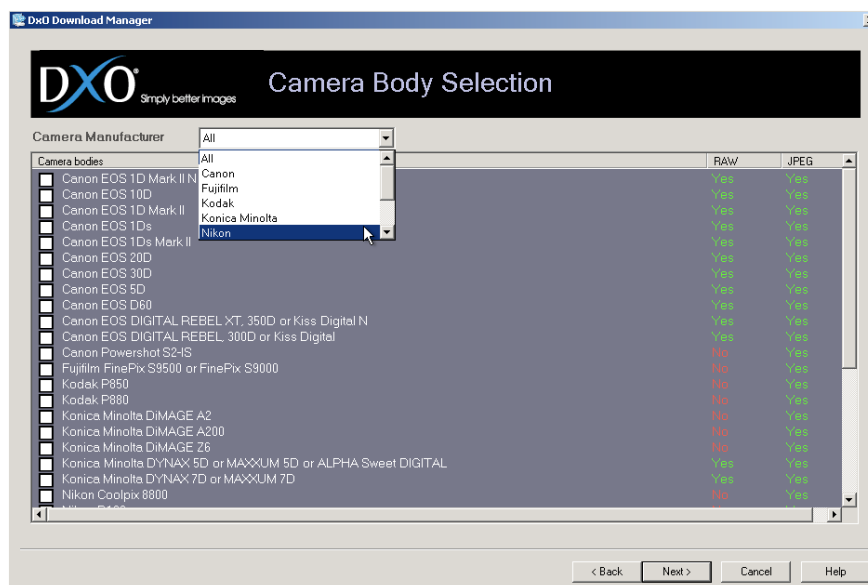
DxO Download Manager

DXO Simply better images

Camera Body Selection

Camera Manufacturer All

All
Canon
Fujifilm
Kodak
Konica Minolta
Nikon

| Camera bodies | RAW | JPEG |
|---|---|---|
| Canon EOS 1D Mark II N | Yes | Yes |
| Canon EOS 10D | Yes | Yes |
| Canon EOS 1D Mark II | Yes | Yes |
| Canon EOS 1Ds | Yes | Yes |
| Canon EOS 1Ds Mark II | Yes | Yes |
| Canon EOS 20D | Yes | Yes |
| Canon EOS 30D | Yes | Yes |
| Canon EOS 5D | Yes | Yes |
| Canon EOS D60 | Yes | Yes |
| Canon EOS DIGITAL REBEL XT, 350D or Kiss Digital N | Yes | Yes |
| Canon EOS DIGITAL REBEL, 300D or Kiss Digital | Yes | Yes |
| Canon Powershot S2-IS | No | Yes |
| Fujifilm FinePix S9500 or FinePix S9000 | No | Yes |
| Kodak P850 | No | Yes |
| Kodak P880 | No | Yes |
| Konica Minolta DiMAGE A2 | No | Yes |
| Konica Minolta DiMAGE A200 | No | Yes |
| Konica Minolta DiMAGE Z6 | No | Yes |
| Konica Minolta DYNAX 5D or MAXXUM 5D or ALPHA Sweet DIGITAL | Yes | Yes |
| Konica Minolta DYNAX 7D or MAXXUM 7D | Yes | Yes |
| Nikon Coolpix 8800 | No | Yes |

< Back Next > Cancel Help